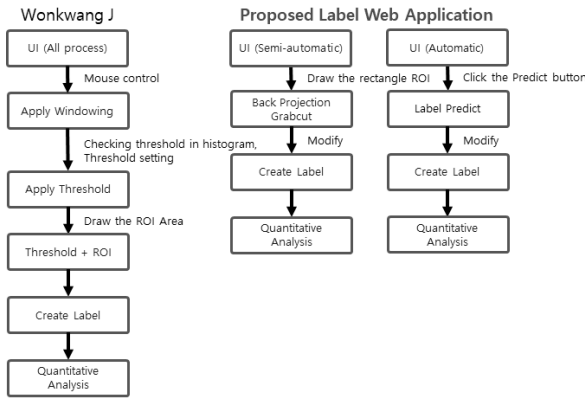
Wonkwang J

UI (All process)

Mouse control

Apply Windowing

Checking threshold in histogram, Threshold setting

Apply Threshold

Draw the ROI Area

Threshold + ROI

Create Label

Quantitative Analysis

Proposed Label Web Application

UI (Semi-automatic)

Draw the rectangle ROI

Back Projection Grabcut

Modify

Create Label

Quantitative Analysis

UI (Automatic)

Click the Predict button

Label Predict

Modify

Create Label

Quantitative Analysis